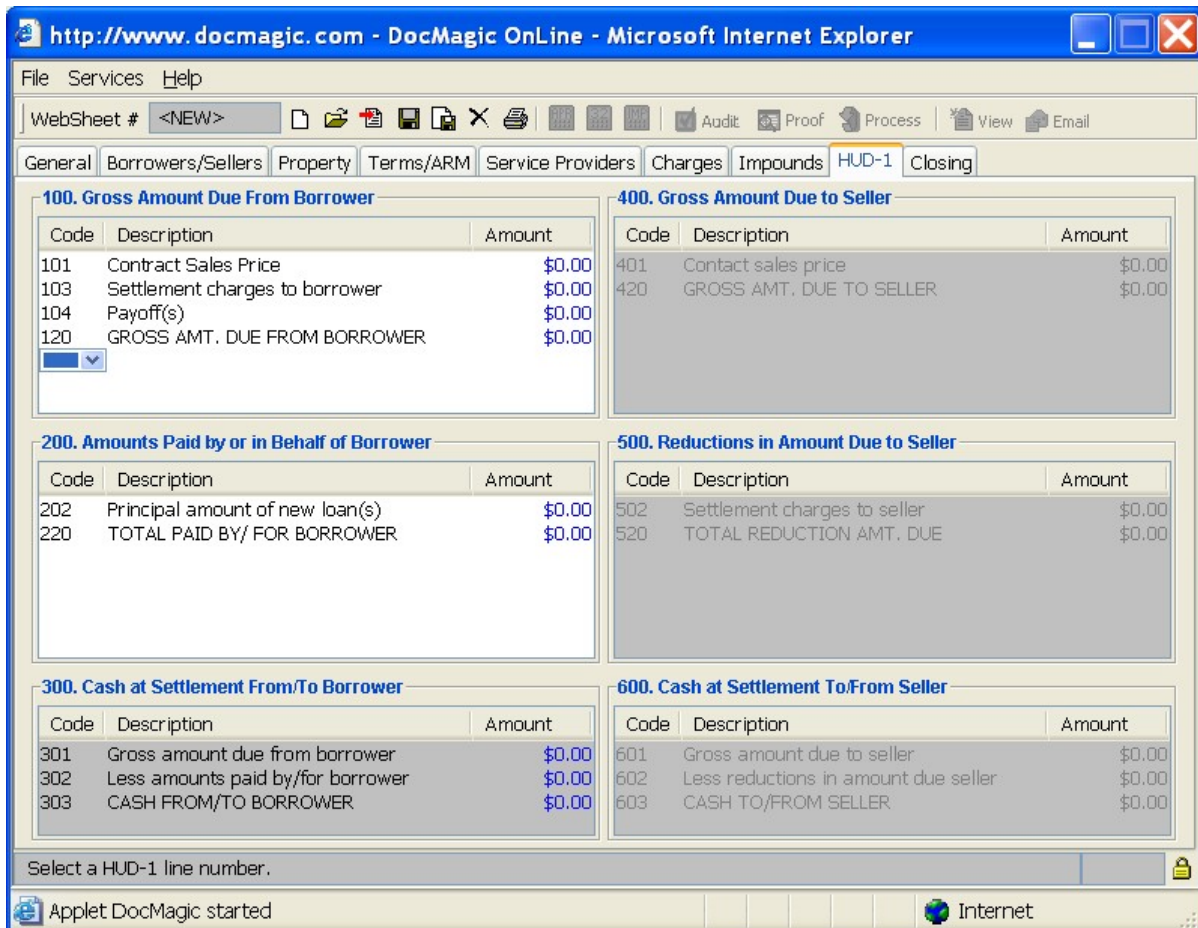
http://www.docmagic.com - DocMagic OnLine - Microsoft Internet Explorer

File Services Help

WebSheet # <NEW> Audit Proof Process View Email

General | Borrowers/Sellers | Property | Terms/ARM | Service Providers | Charges | Impounds | HUD-1 | Closing

100. Gross Amount Due From Borrower

| Code | Description | Amount |
|---|---|---|
| 101 | Contract Sales Price | \$0.00 |
| 103 | Settlement charges to borrower | \$0.00 |
| 104 | Payoff(s) | \$0.00 |
| 120 | GROSS AMT. DUE FROM BORROWER | \$0.00 |

400. Gross Amount Due to Seller

| Code | Description | Amount |
|---|---|---|
| 401 | Contact sales price | \$0.00 |
| 420 | GROSS AMT. DUE TO SELLER | \$0.00 |

200. Amounts Paid by or in Behalf of Borrower

| Code | Description | Amount |
|---|---|---|
| 202 | Principal amount of new loan(s) | \$0.00 |
| 220 | TOTAL PAID BY/ FOR BORROWER | \$0.00 |

500. Reductions in Amount Due to Seller

| Code | Description | Amount |
|---|---|---|
| 502 | Settlement charges to seller | \$0.00 |
| 520 | TOTAL REDUCTION AMT. DUE | \$0.00 |

300. Cash at Settlement From/To Borrower

| Code | Description | Amount |
|---|---|---|
| 301 | Gross amount due from borrower | \$0.00 |
| 302 | Less amounts paid by/for borrower | \$0.00 |
| 303 | CASH FROM/TO BORROWER | \$0.00 |

600. Cash at Settlement To/From Seller

| Code | Description | Amount |
|---|---|---|
| 601 | Gross amount due to seller | \$0.00 |
| 602 | Less reductions in amount due seller | \$0.00 |
| 603 | CASH TO/FROM SELLER | \$0.00 |

Select a HUD-1 line number.

Applet DocMagic started

Internet